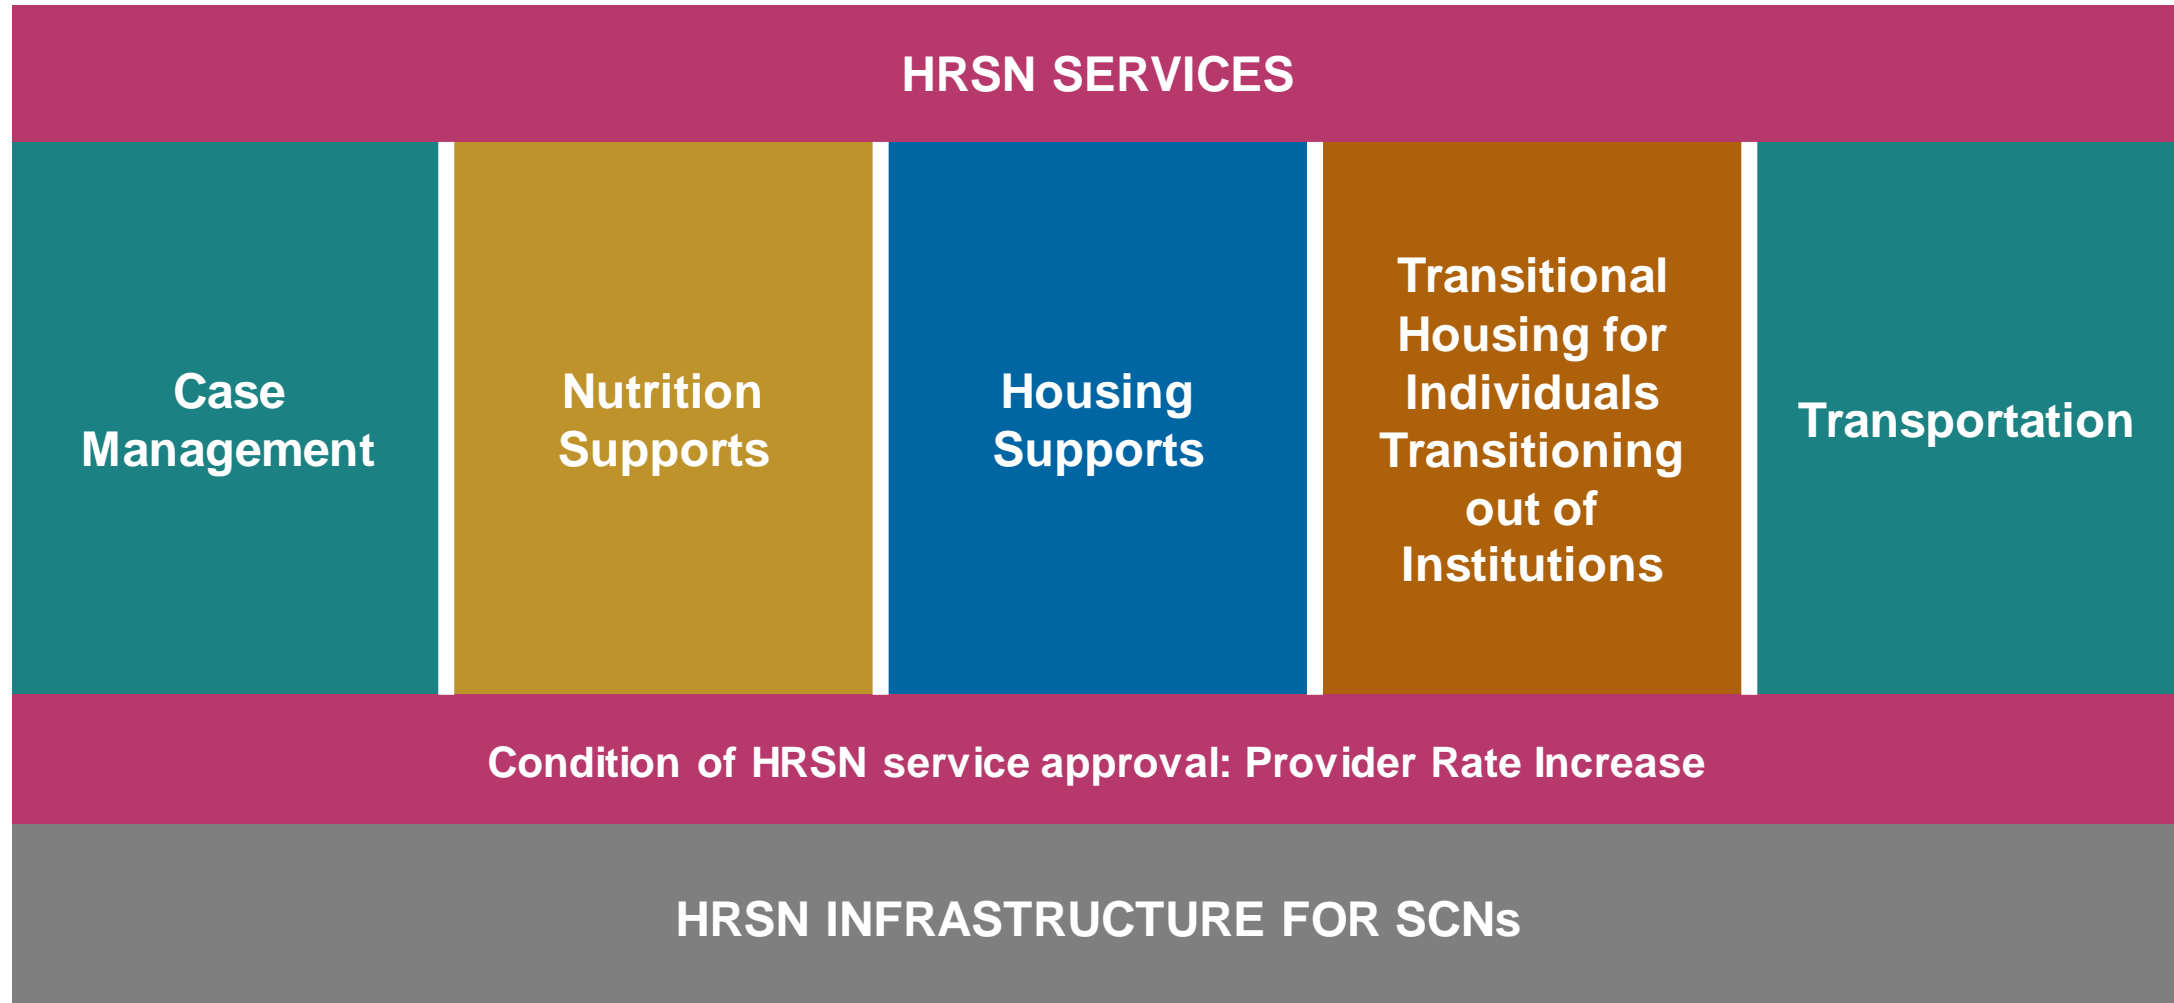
HRSN SERVICES

Case Management

Nutrition Supports

Housing Supports

Transitional Housing for Individuals Transitioning out of Institutions

Transportation

Condition of HRSN service approval: Provider Rate Increase

HRSN INFRASTRUCTURE FOR SCNs